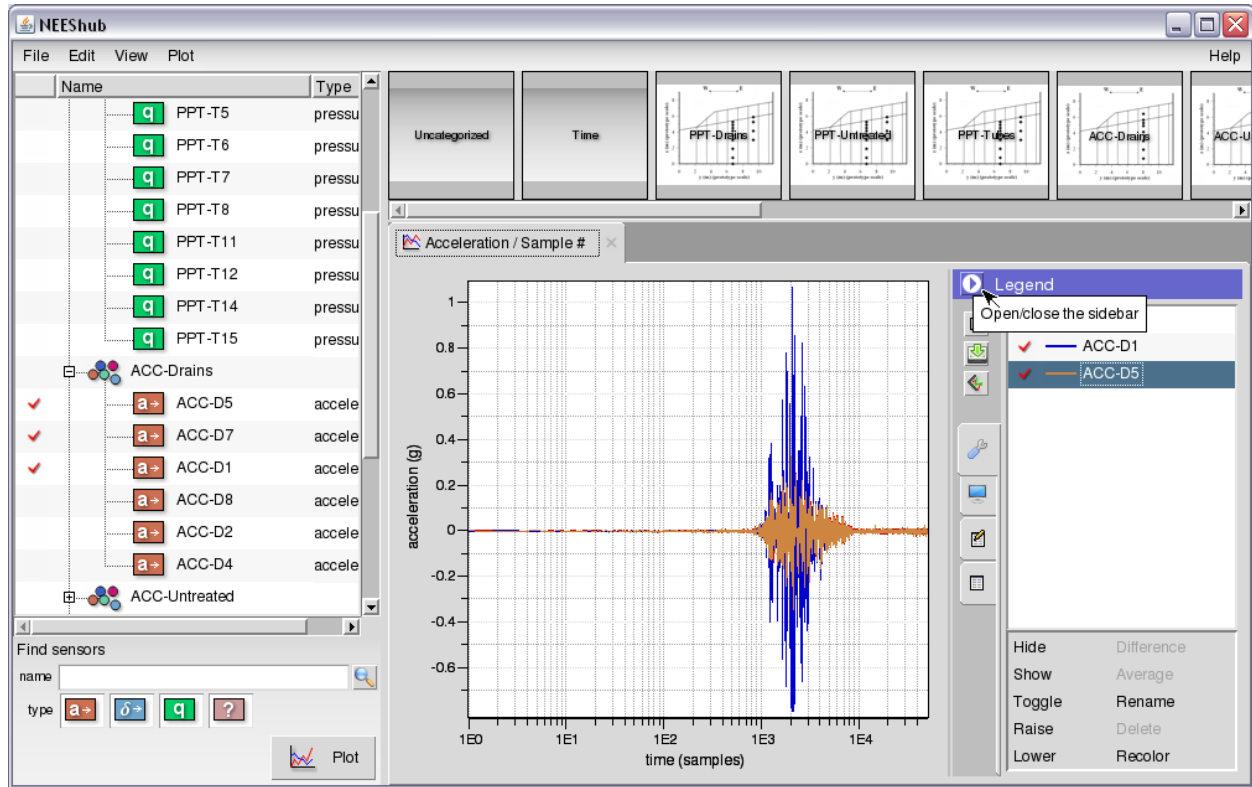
NEEShub

File Edit View Plot Help

| | Name | Type |
|---|---|---|
| | q PPT-T5 | pressu |
| | q PPT-T6 | pressu |
| | q PPT-T7 | pressu |
| | q PPT-T8 | pressu |
| | q PPT-T11 | pressu |
| | q PPT-T12 | pressu |
| | q PPT-T14 | pressu |
| | q PPT-T15 | pressu |
| | ACC-Drains | |
| ✔ | a→ ACC-D5 | accele |
| ✔ | a→ ACC-D7 | accele |
| ✔ | a→ ACC-D1 | accele |
| | a→ ACC-D8 | accele |
| | a→ ACC-D2 | accele |
| | a→ ACC-D4 | accele |
| | ACC-Untreated | |

Find sensors
name
type a→ δ→ q ?
Plot

Uncategorized Time PPT-Drains PPT-Untreated PPT-Tubes ACC-Drains ACC-U

Acceleration / Sample #

1
0.8
0.6
0.4
0.2
0
-0.2
-0.4
-0.6
acceleration (g)
1E0 1E1 1E2 1E3 1E4
time (samples)

Legend
Open/close the sidebar
ACC-D1
ACC-D5

Hide Difference
Show Average
Toggle Rename
Raise Delete
Lower Recolor